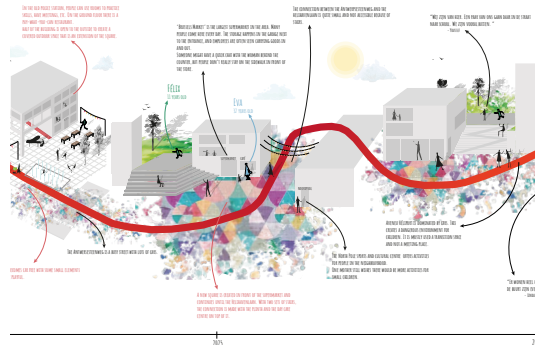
On the old police station, people can use the room to practice skills, make meetings, etc. For the ground floor there is a day-night food-corner restaurant. Half of the building is open to the outside to create a covered outdoor space that is an extension of the square.

"Aldi/Lidl Market" is the largest supermarket in the area. Many people come here every day. The storage happens on the garage next to the entrance. And employees are often seen carrying goods on arm-bits.

Somebody might make a quick chat with the woman behind the counter, but people don't really stay on the sidewalk in front of the store.

The connection between the Antwerpsesteenweg and the Nieuwbrugstraat is quite small and not accessible because of trams.

"Wij zien van hier. Een hier van ons gaan naar de de straat maar samen. Wij zien sporen hoeven..." - Maryse

Felix
23 years old

Eva
32 years old

The Antwerpsesteenweg is a busy street with lots of cars.

Flowers can place with other small elements.

A new square is created in front of the supermarket and continues until the Nieuwbrugstraat. With this intervention, the connection is made with the new square that the sur-route centre and the ramp...

Antwerp becomes is dominated by cars. This creates a dangerous environment for children. It is mostly used a transition space and not a meeting place.

The North Pole sports and cultural center offers activities for people on the Nieuwbrugstraat. This indoor will bring there where be more activities for small children.

"De mensen hier... de huizen van de ..." - Anna

Theatre

Residential

Supermarket

Commercial

Parking

Office

Stage

Sport

2021